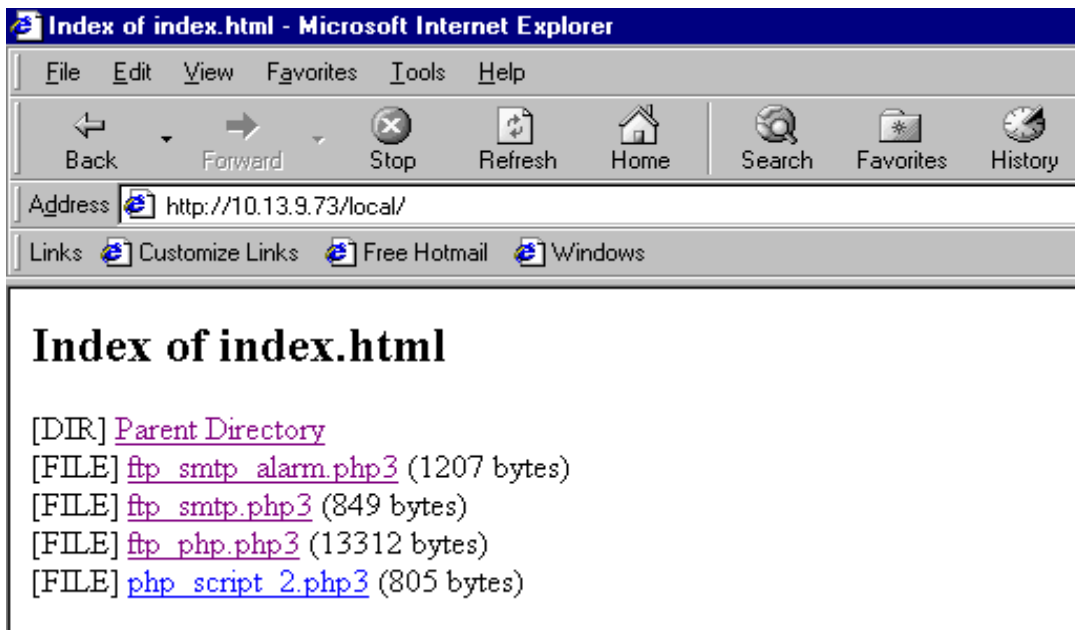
Index of index.html - Microsoft Internet Explorer

File Edit View Favorites Tools Help

Back Forward Stop Refresh Home Search Favorites History

Address http://10.13.9.73/local/

Links Customize Links Free Hotmail Windows

Index of index.html

[DIR] Parent Directory
[FILE] ftp_smtp_alarm.php3 (1207 bytes)
[FILE] ftp_smtp.php3 (849 bytes)
[FILE] ftp_php.php3 (13312 bytes)
[FILE] php_script_2.php3 (805 bytes)